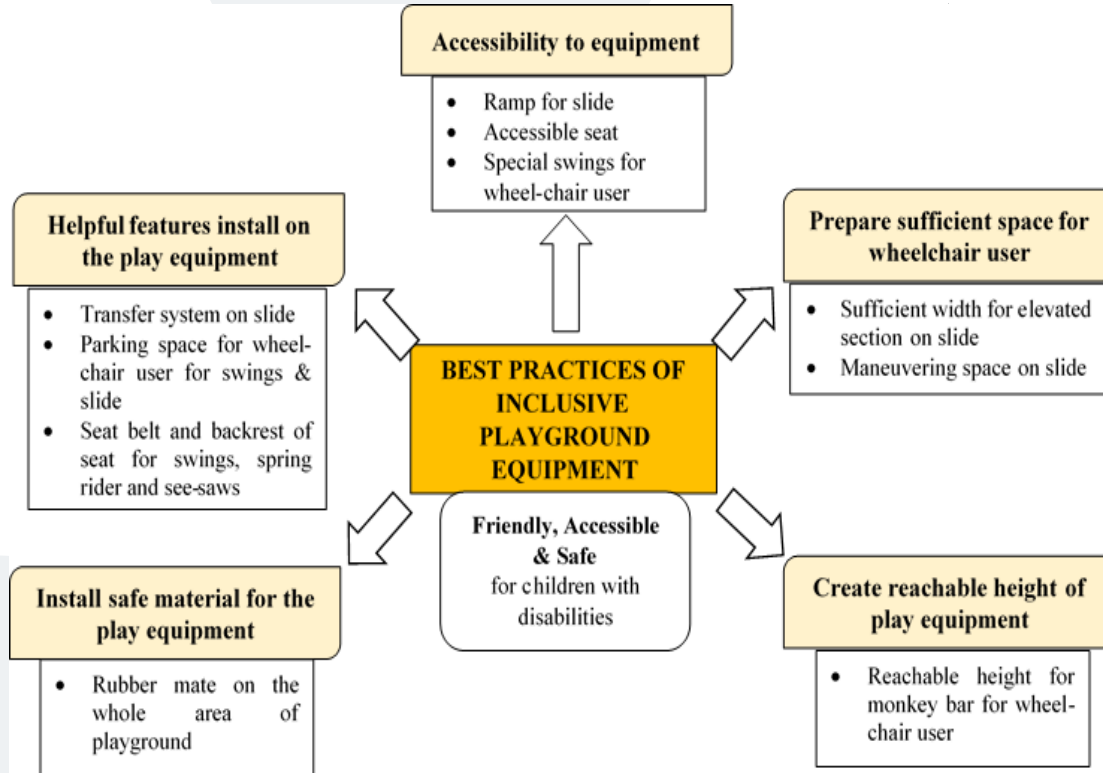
Accessibility to equipment

- Ramp for slide
- Accessible seat
- Special swings for wheel-chair user

Helpful features install on the play equipment

- Transfer system on slide
- Parking space for wheel-chair user for swings & slide
- Seat belt and backrest of seat for swings, spring rider and see-saws

Prepare sufficient space for wheelchair user

- Sufficient width for elevated section on slide
- Maneuvering space on slide

BEST PRACTICES OF INCLUSIVE PLAYGROUND EQUIPMENT

Friendly, Accessible & Safe for children with disabilities

Install safe material for the play equipment

- Rubber mate on the whole area of playground

Create reachable height of play equipment

- Reachable height for monkey bar for wheel-chair user